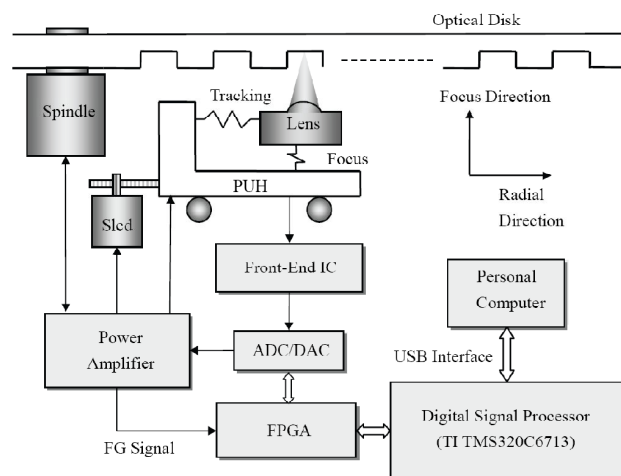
Optical Disk

Spindle

Tracking

Lens

Focus Direction

Focus

Radial Direction

PUH

Sled

Front-End IC

Personal Computer

Power Amplifier

ADC/DAC

USB Interface

FPGA

Digital Signal Processor (TI TMS320C6713)

FG Signal